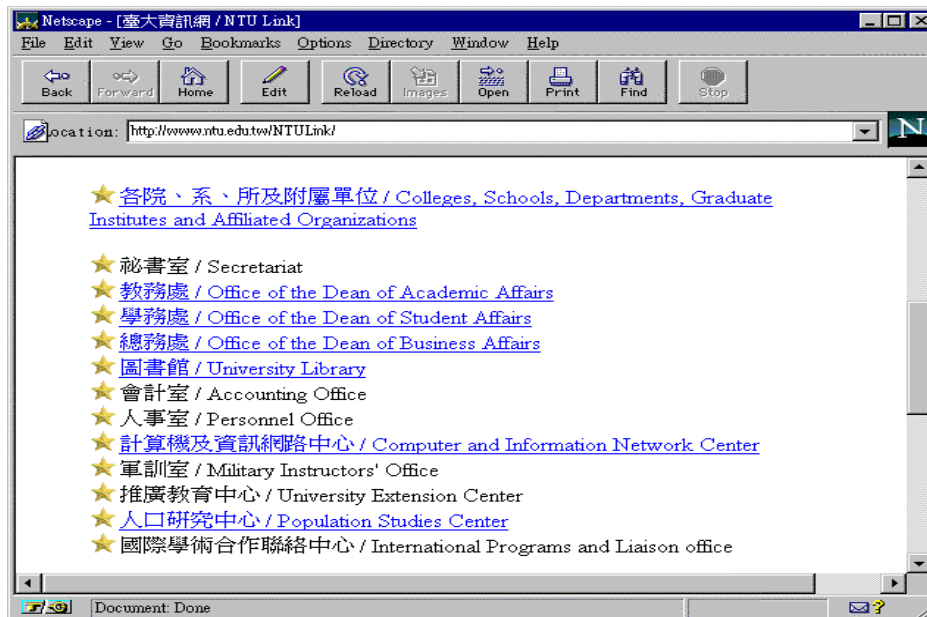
Netscape - [臺大資訊網 / NTU Link]

File Edit View Go Bookmarks Options Directory Window Help

Back Forward Home Edit Reload Images Open Print Find Stop

Location: http://www.ntu.edu.tw/NTULink/

N

各院、系、所及附屬單位 / Colleges, Schools, Departments, Graduate Institutes and Affiliated Organizations

祕書室 / Secretariat
教務處 / Office of the Dean of Academic Affairs
學務處 / Office of the Dean of Student Affairs
總務處 / Office of the Dean of Business Affairs
圖書館 / University Library
會計室 / Accounting Office
人事室 / Personnel Office
計算機及資訊網路中心 / Computer and Information Network Center
軍訓室 / Military Instructors' Office
推廣教育中心 / University Extension Center
人口研究中心 / Population Studies Center
國際學術合作聯絡中心 / International Programs and Liaison office

Document: Done